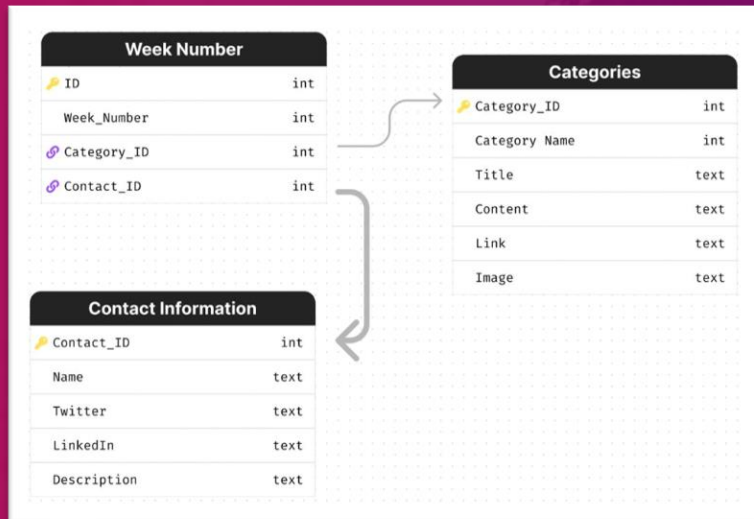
Week Number

| | |
|---|---|
| ID | int |
| Week_Number | int |
| Category_ID | int |
| Contact_ID | int |

Categories

| | |
|---|---|
| Category_ID | int |
| Category Name | int |
| Title | text |
| Content | text |
| Link | text |
| Image | text |

Contact Information

| | |
|---|---|
| Contact_ID | int |
| Name | text |
| Twitter | text |
| LinkedIn | text |
| Description | text |